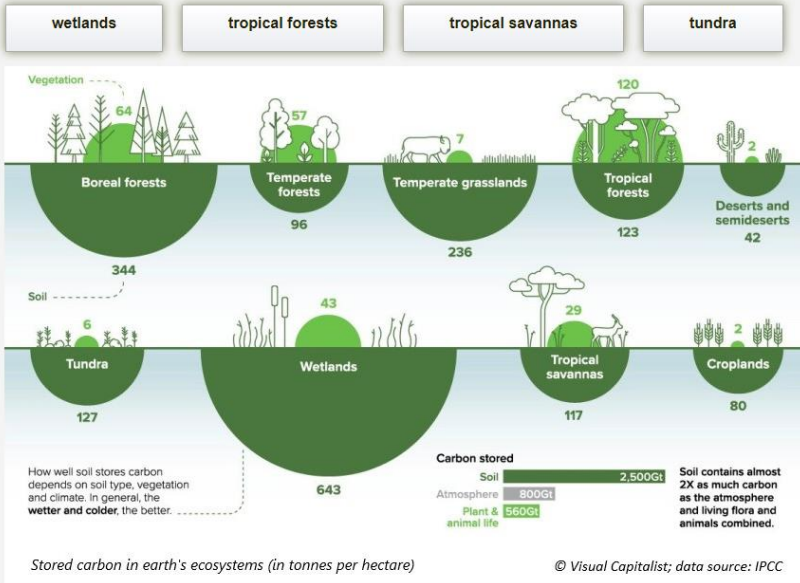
wetlands

tropical forests

tropical savannas

tundra

Vegetation

64

Boreal forests

344

57

Temperate forests

96

7

Temperate grasslands

236

120

Tropical forests

123

2

Deserts and semideserts

42

Soil

6

Tundra

127

43

Wetlands

643

29

Tropical savannas

117

2

Croplands

80

How well soil stores carbon depends on soil type, vegetation and climate. In general, the **wetter and colder**, the better.

Carbon stored

Soil 2,500Gt

Atmosphere 800Gt

Plant & animal life 560Gt

Soil contains almost 2X as much carbon as the atmosphere and living flora and animals combined.

Stored carbon in earth's ecosystems (in tonnes per hectare)

© Visual Capitalist; data source: IPCC